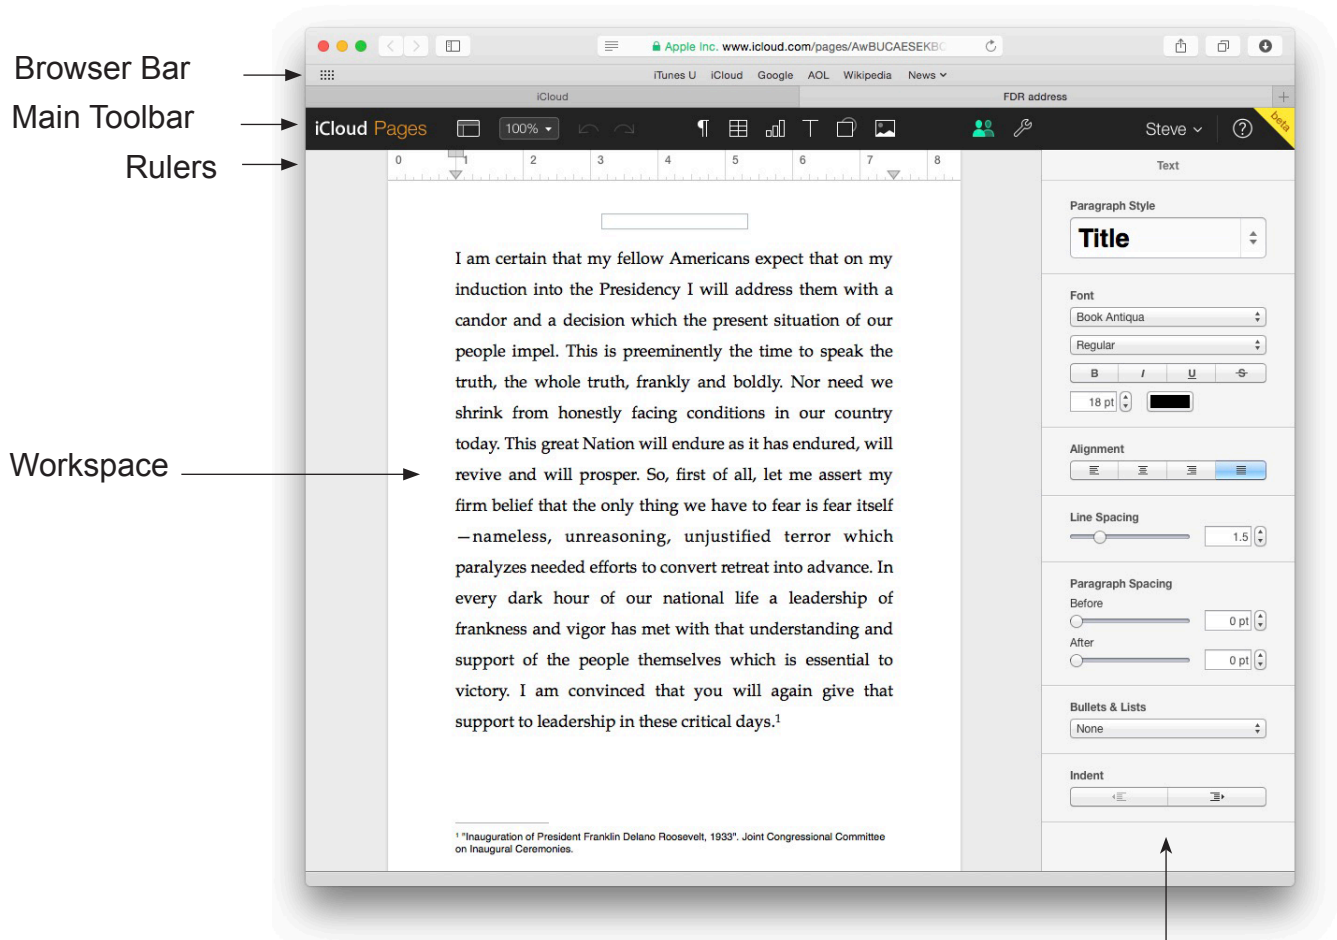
Browser Bar

Main Toolbar

Rulers

Workspace

Apple Inc. www.icloud.com/pages/AwBUCAESEKB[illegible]

iTunes U iCloud Google AOL Wikipedia News

iCloud

FDR address

iCloud Pages 100% Steve beta

0 1 2 3 4 5 6 7 8

I am certain that my fellow Americans expect that on my induction into the Presidency I will address them with a candor and a decision which the present situation of our people impel. This is preeminently the time to speak the truth, the whole truth, frankly and boldly. Nor need we shrink from honestly facing conditions in our country today. This great Nation will endure as it has endured, will revive and will prosper. So, first of all, let me assert my firm belief that the only thing we have to fear is fear itself —nameless, unreasoning, unjustified terror which paralyzes needed efforts to convert retreat into advance. In every dark hour of our national life a leadership of frankness and vigor has met with that understanding and support of the people themselves which is essential to victory. I am convinced that you will again give that support to leadership in these critical days.$^1$

$^1$ "Inauguration of President Franklin Delano Roosevelt, 1933". Joint Congressional Committee on Inaugural Ceremonies.

Text

Paragraph Style

Title

Font

Book Antiqua

Regular

B I U S

18 pt

Alignment

Line Spacing

1.5

Paragraph Spacing

Before

0 pt

After

0 pt

Bullets & Lists

None

Indent